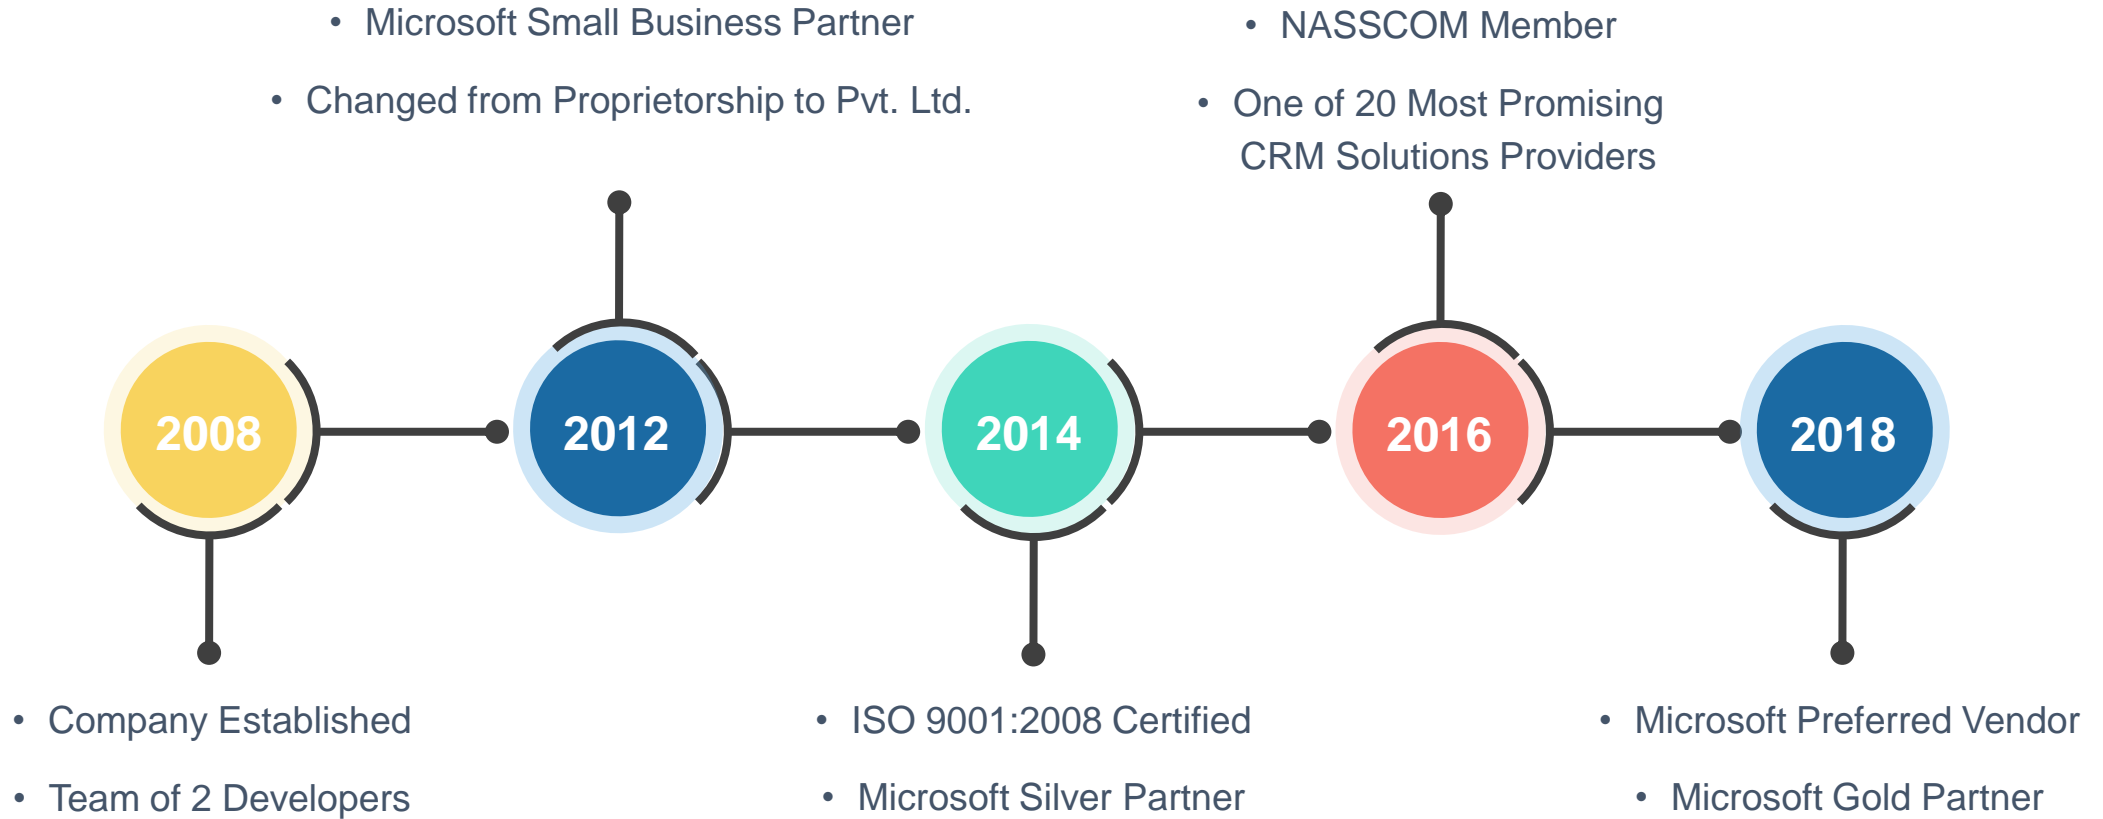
2008

- Company Established
- Team of 2 Developers

2012

- Microsoft Small Business Partner
- Changed from Proprietorship to Pvt. Ltd.

2014

- ISO 9001:2008 Certified
- Microsoft Silver Partner

2016

- NASSCOM Member
- One of 20 Most Promising CRM Solutions Providers

2018

- Microsoft Preferred Vendor
- Microsoft Gold Partner